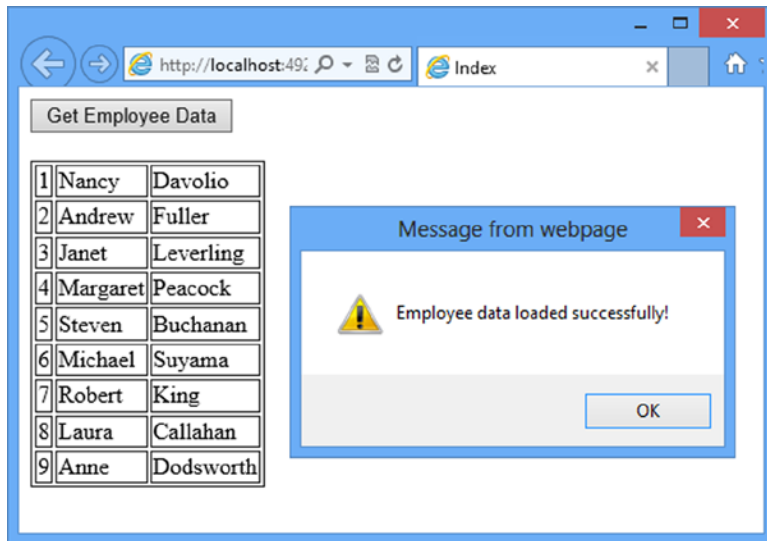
http://localhost:492

Index

Get Employee Data

| 1 | Nancy | Davolio |
|---|---|---|
| 2 | Andrew | Fuller |
| 3 | Janet | Leverling |
| 4 | Margaret | Peacock |
| 5 | Steven | Buchanan |
| 6 | Michael | Suyama |
| 7 | Robert | King |
| 8 | Laura | Callahan |
| 9 | Anne | Dodsworth |

Message from webpage

Employee data loaded successfully!

OK